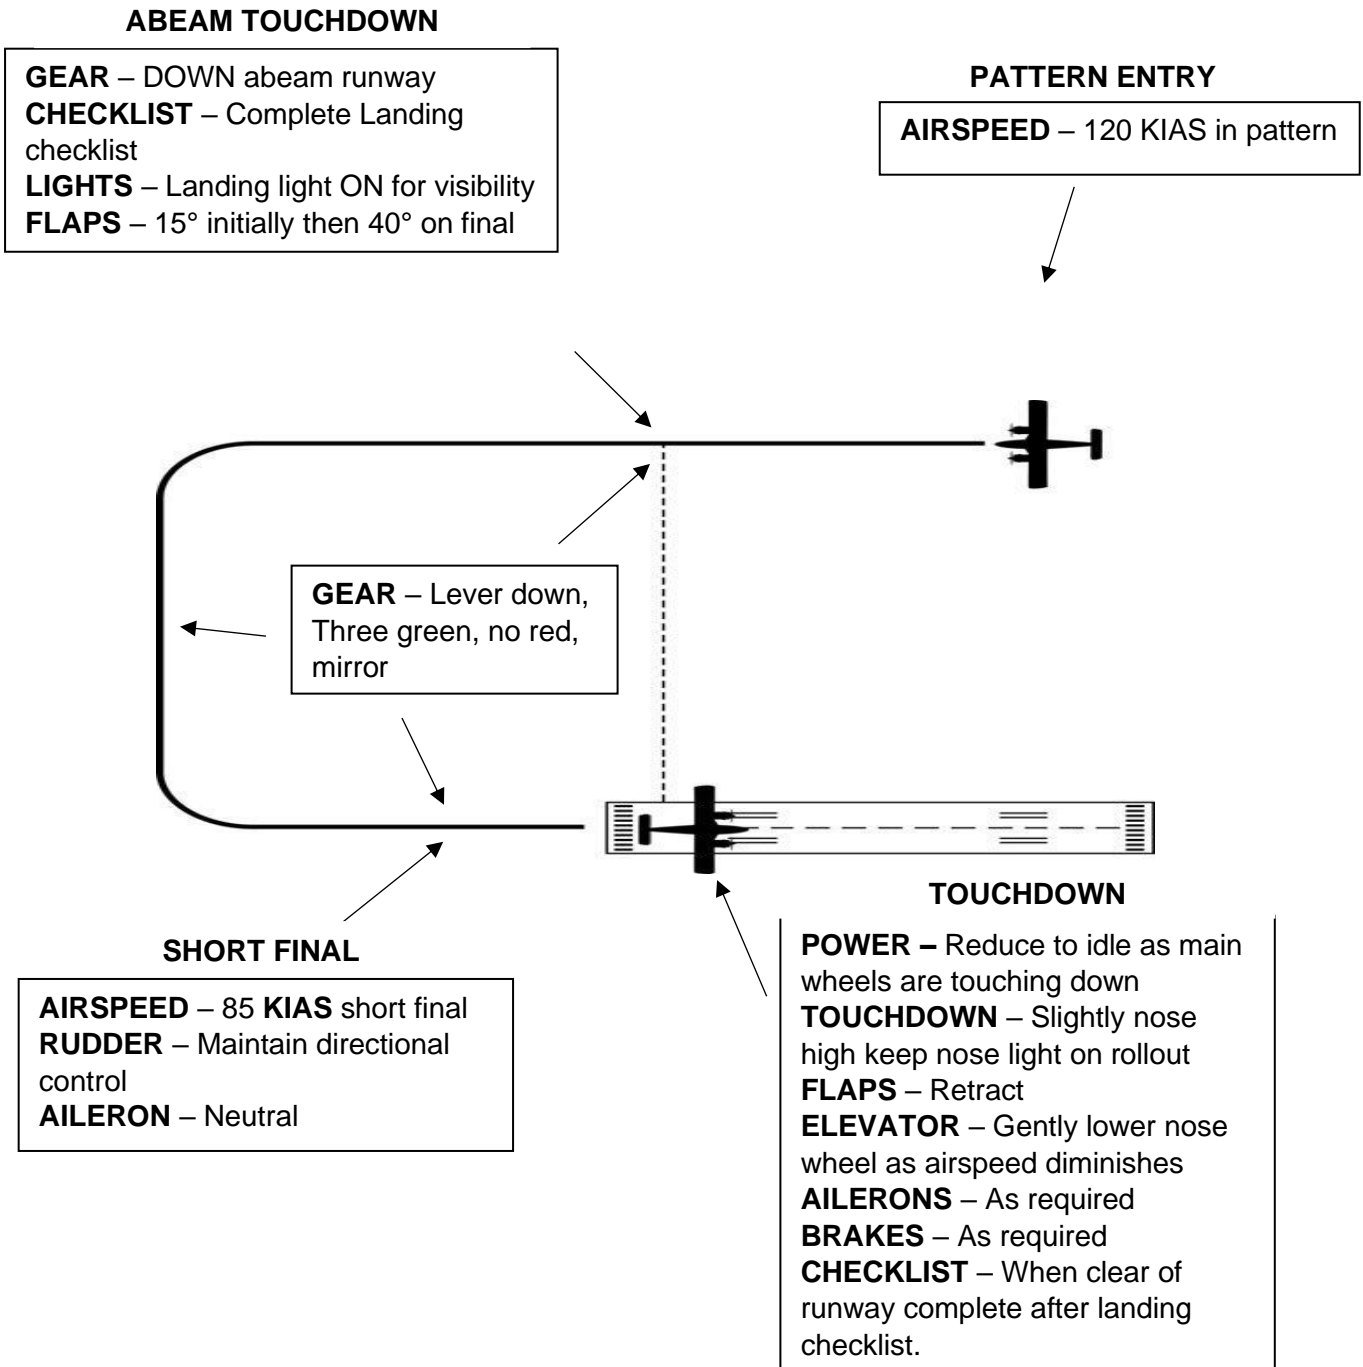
ABEAM TOUCHDOWN

GEAR – DOWN abeam runway
CHECKLIST – Complete Landing checklist
LIGHTS – Landing light ON for visibility
FLAPS – 15° initially then 40° on final

PATTERN ENTRY

AIRSPEED – 120 KIAS in pattern

GEAR – Lever down, Three green, no red, mirror

TOUCHDOWN

POWER – Reduce to idle as main wheels are touching down
TOUCHDOWN – Slightly nose high keep nose light on rollout
FLAPS – Retract
ELEVATOR – Gently lower nose wheel as airspeed diminishes
AILERONS – As required
BRAKES – As required
CHECKLIST – When clear of runway complete after landing checklist.

SHORT FINAL

AIRSPEED – 85 KIAS short final
RUDDER – Maintain directional control
AILERON – Neutral